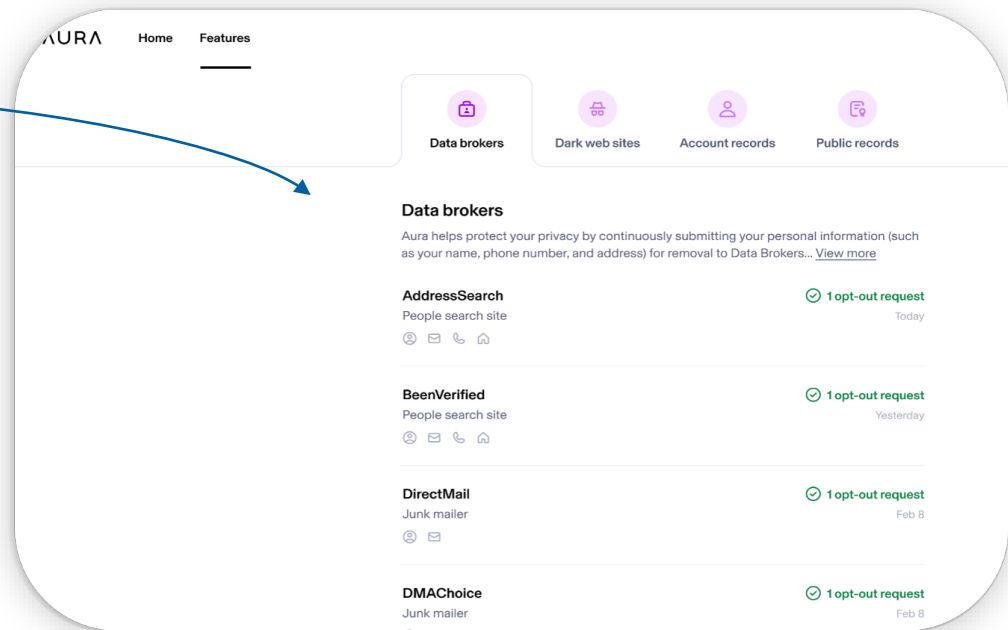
AURA Home Features

Data brokers
Dark web sites
Account records
Public records

Data brokers

Aura helps protect your privacy by continuously submitting your personal information (such as your name, phone number, and address) for removal to Data Brokers... View more

AddressSearch
People search site
1 opt-out request
Today

BeenVerified
People search site
1 opt-out request
Yesterday

DirectMail
Junk mailer
1 opt-out request
Feb 8

DMAChoice
Junk mailer
1 opt-out request
Feb 8